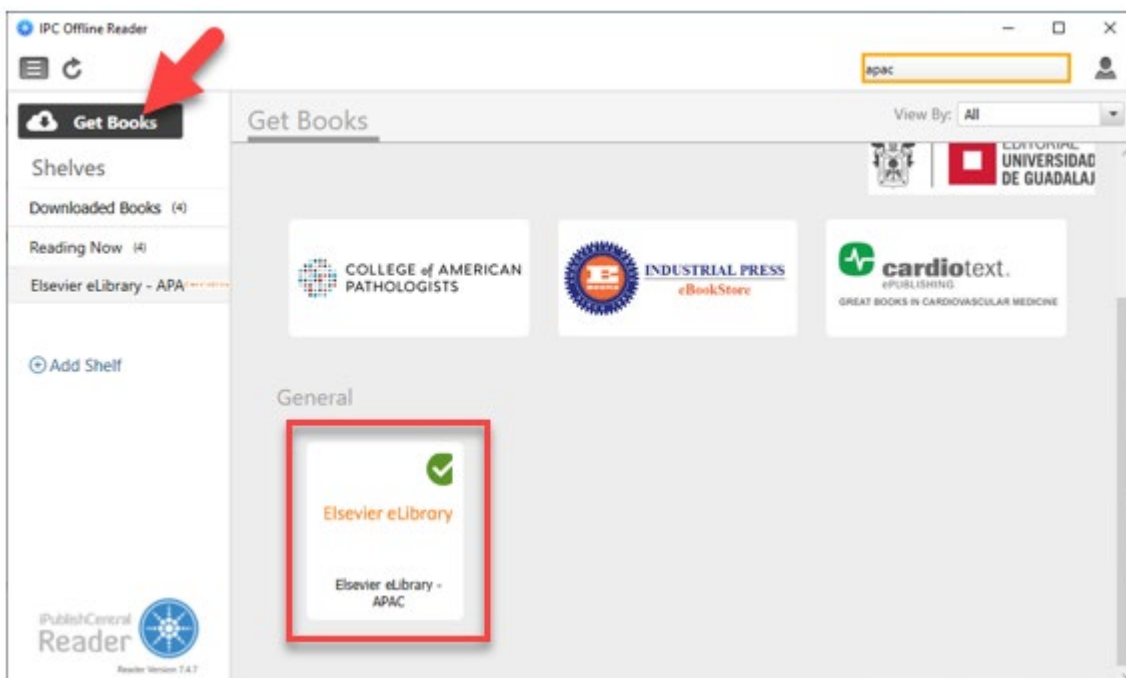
IPC Offline Reader

apac

Get Books

Shelves

Downloaded Books (4)

Reading Now (4)

Elsevier eLibrary - APA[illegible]

⊕ Add Shelf

iPublishCentral Reader

Reader Version 7.4.7

Get Books

View By: All

EDITORIAL UNIVERSIDAD DE GUADALAJ

COLLEGE of AMERICAN PATHOLOGISTS

INDUSTRIAL PRESS eBookStore

cardiotext. ePUBLISHING GREAT BOOKS IN CARDIOVASCULAR MEDICINE

General

Elsevier eLibrary

Elsevier eLibrary - APAC